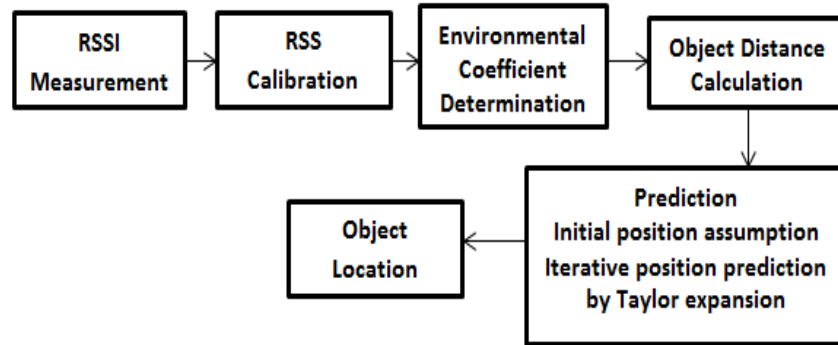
RSSI
Measurement

RSS
Calibration

Environmental
Coefficient
Determination

Object Distance
Calculation

Prediction
Initial position assumption
Iterative position prediction
by Taylor expansion

Object
Location